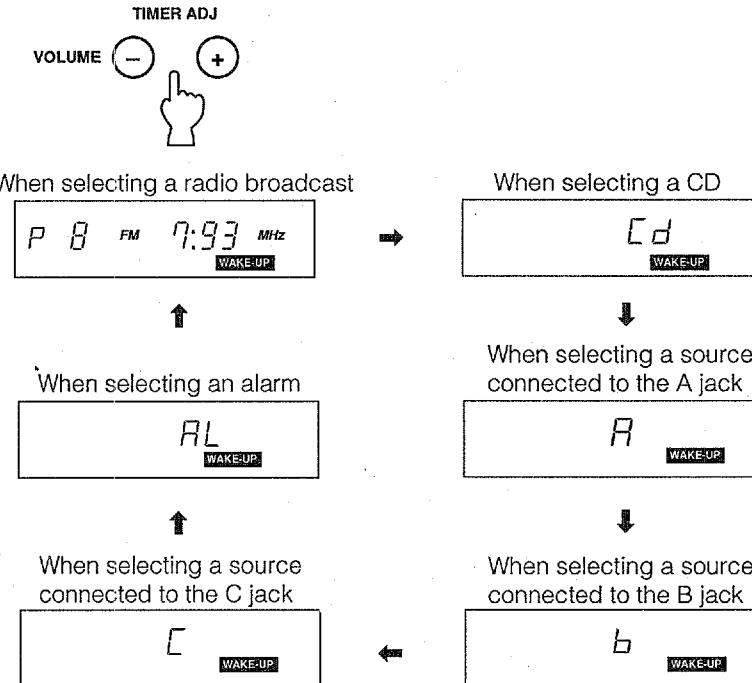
TIMER ADJ

VOLUME $-$ $+$

When selecting a radio broadcast

P 8 FM 7:93 MHz WAKE-UP

When selecting a CD

Cd WAKE-UP

When selecting a source connected to the A jack

A WAKE-UP

When selecting a source connected to the B jack

b WAKE-UP

When selecting a source connected to the C jack

C WAKE-UP

When selecting an alarm

AL WAKE-UP